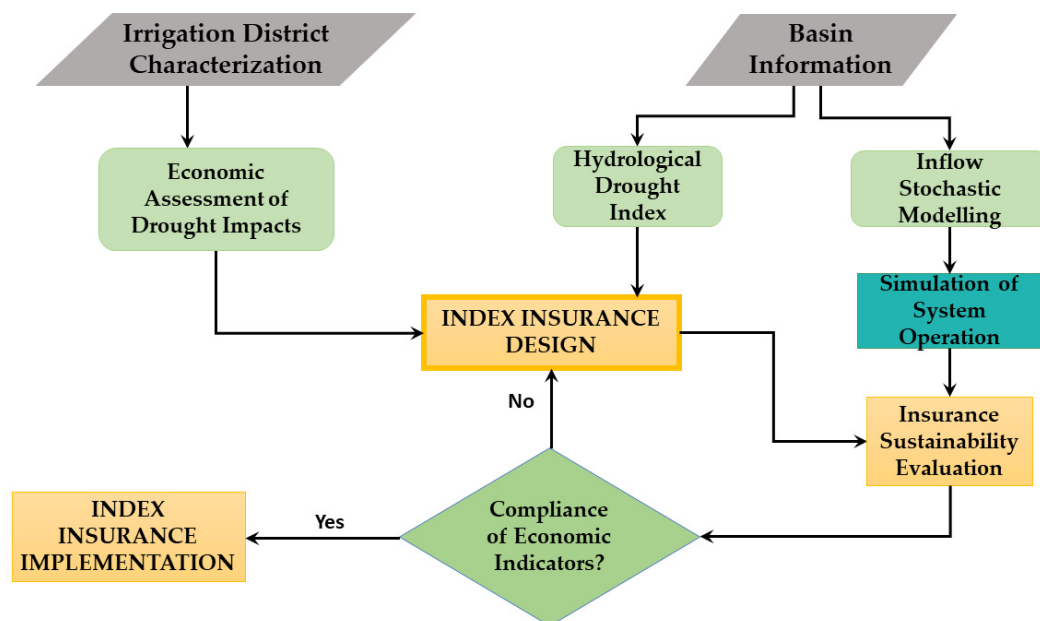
Irrigation District Characterization

Basin Information

Economic Assessment of Drought Impacts

Hydrological Drought Index

Inflow Stochastic Modelling

Simulation of System Operation

INDEX INSURANCE DESIGN

No

Insurance Sustainability Evaluation

INDEX INSURANCE IMPLEMENTATION

Yes

Compliance of Economic Indicators?